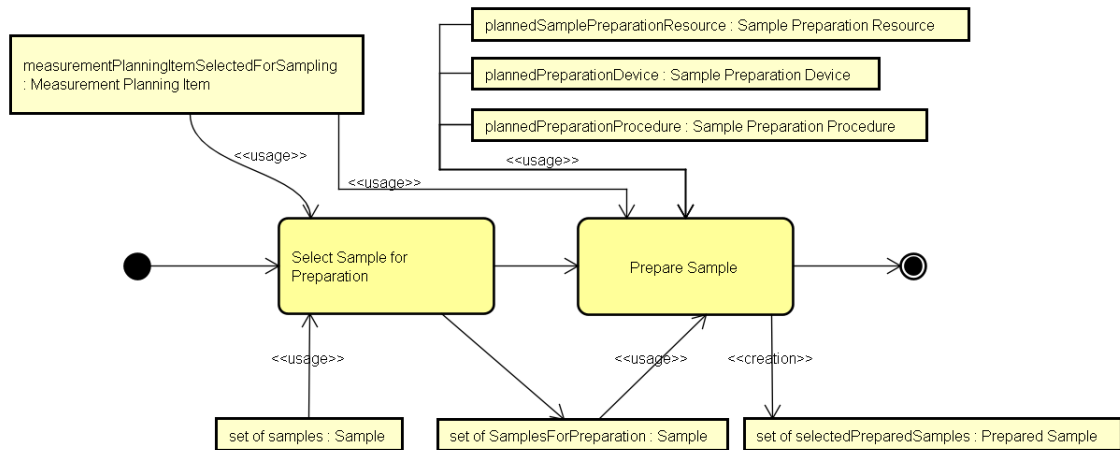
plannedSamplePreparationResource : Sample Preparation Resource

measurementPlanningItemSelectedForSampling : Measurement Planning Item

plannedPreparationDevice : Sample Preparation Device

plannedPreparationProcedure : Sample Preparation Procedure

<<usage>>

<<usage>>

<<usage>>

Select Sample for Preparation

Prepare Sample

<<usage>>

<<usage>>

<<creation>>

set of samples : Sample

set of SamplesForPreparation : Sample

set of selectedPreparedSamples : Prepared Sample